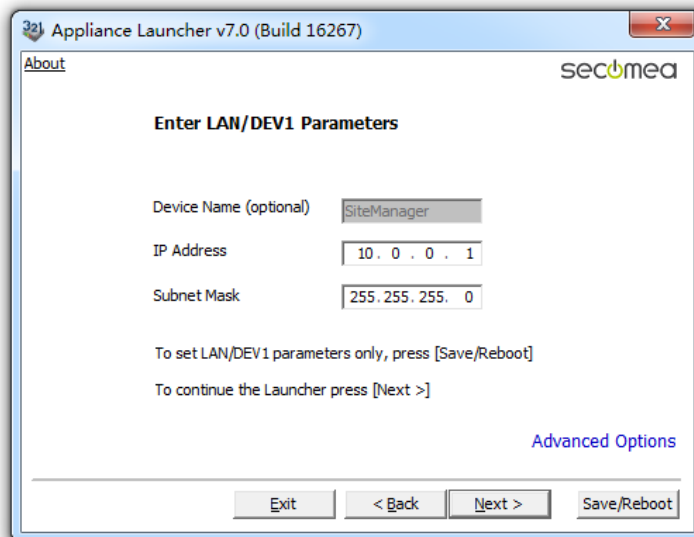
Appliance Launcher v7.0 (Build 16267)

About

secomea

Enter LAN/DEV1 Parameters

Device Name (optional) SiteManager

IP Address 10 . 0 . 0 . 1

Subnet Mask 255 . 255 . 255 . 0

To set LAN/DEV1 parameters only, press [Save/Reboot]

To continue the Launcher press [Next >]

Advanced Options

Exit

< Back

Next >

Save/Reboot